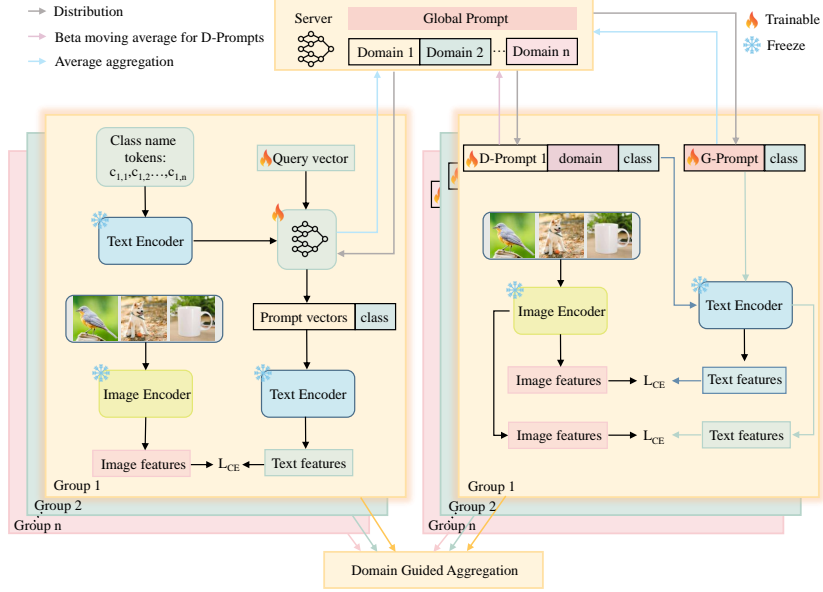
Distribution
Beta moving average for D-Prompts
Average aggregation

Server
Global Prompt
Domain 1
Domain 2
...
Domain n

Trainable
Freeze

Class name tokens: $c_{1,1}, c_{1,2}, \ldots, c_{1,n}$
Query vector
Text Encoder
Prompt vectors
class
Image Encoder
Text Encoder
Image features
$L_{CE}$
Text features
Group 1
Group 2
Group n

D-Prompt 1
domain
class
G-Prompt
class
Image Encoder
Text Encoder
Image features
$L_{CE}$
Text features
Image features
$L_{CE}$
Text features
Group 1
Group 2
Group n

Domain Guided Aggregation